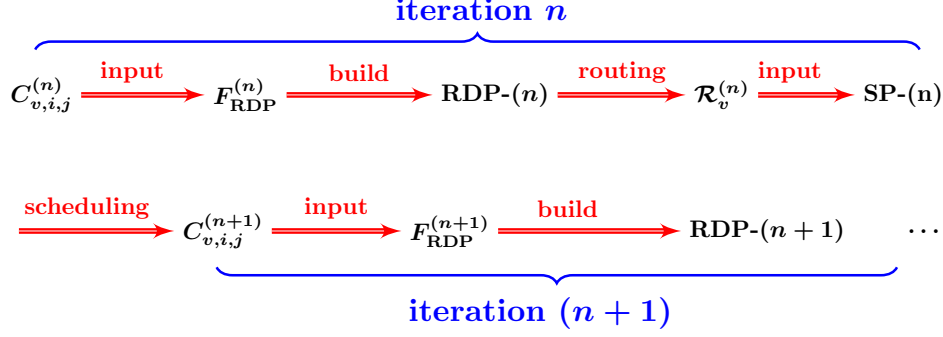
iteration $n$

$C_{v,i,j}^{(n)}$ input $F_{\text{RDP}}^{(n)}$ build RDP-$(n)$ routing $\mathcal{R}_v^{(n)}$ input SP-(n)

scheduling $C_{v,i,j}^{(n+1)}$ input $F_{\text{RDP}}^{(n+1)}$ build RDP-$(n+1)$ $\cdots$

iteration $(n+1)$